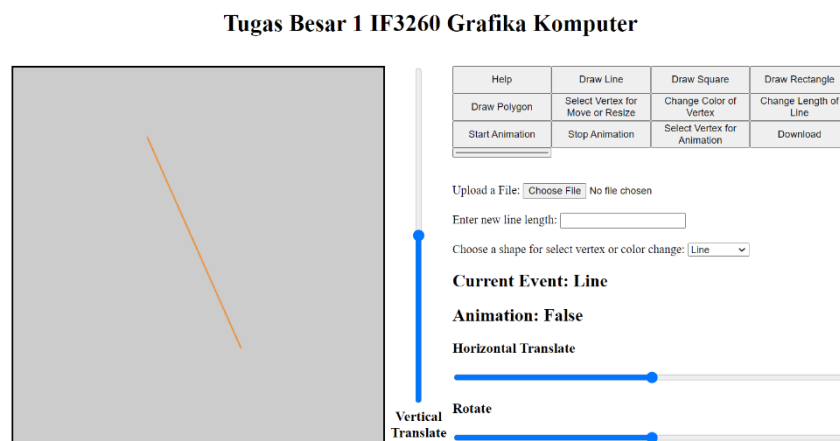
Tugas Besar 1 IF3260 Grafika Komputer

| Help | Draw Line | Draw Square | Draw Rectangle |
|---|---|---|---|
| Draw Polygon | Select Vertex for Move or Resize | Change Color of Vertex | Change Length of Line |
| Start Animation | Stop Animation | Select Vertex for Animation | Download |

Upload a File: Choose File No file chosen

Enter new line length:

Choose a shape for select vertex or color change: Line

Current Event: Line

Animation: False

Horizontal Translate

Vertical Translate

Rotate